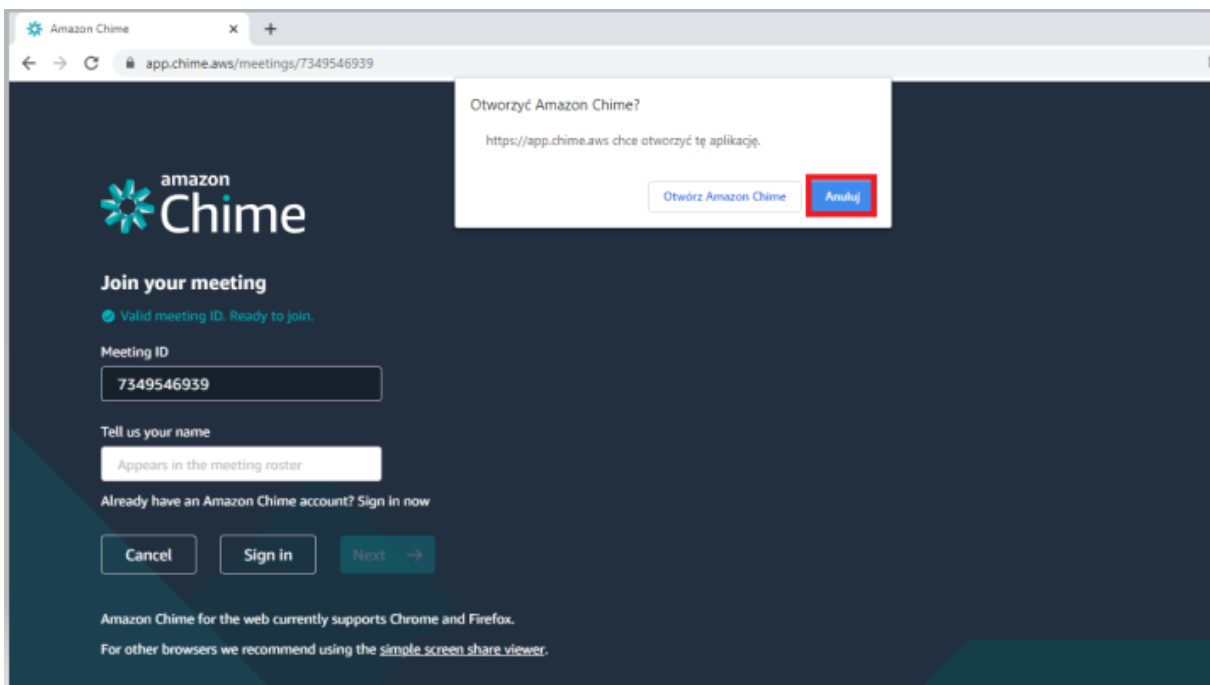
Amazon Chime

app.chime.aws/meetings/7349546939

Otworzyć Amazon Chime?

https://app.chime.aws chce otworzyć tę aplikację.

Otwórz Amazon Chime

Anuluj

amazon Chime

Join your meeting

Valid meeting ID. Ready to join.

Meeting ID

7349546939

Tell us your name

Appears in the meeting roster

Already have an Amazon Chime account? Sign in now

Cancel

Sign in

Next

Amazon Chime for the web currently supports Chrome and Firefox.

For other browsers we recommend using the simple screen share viewer.